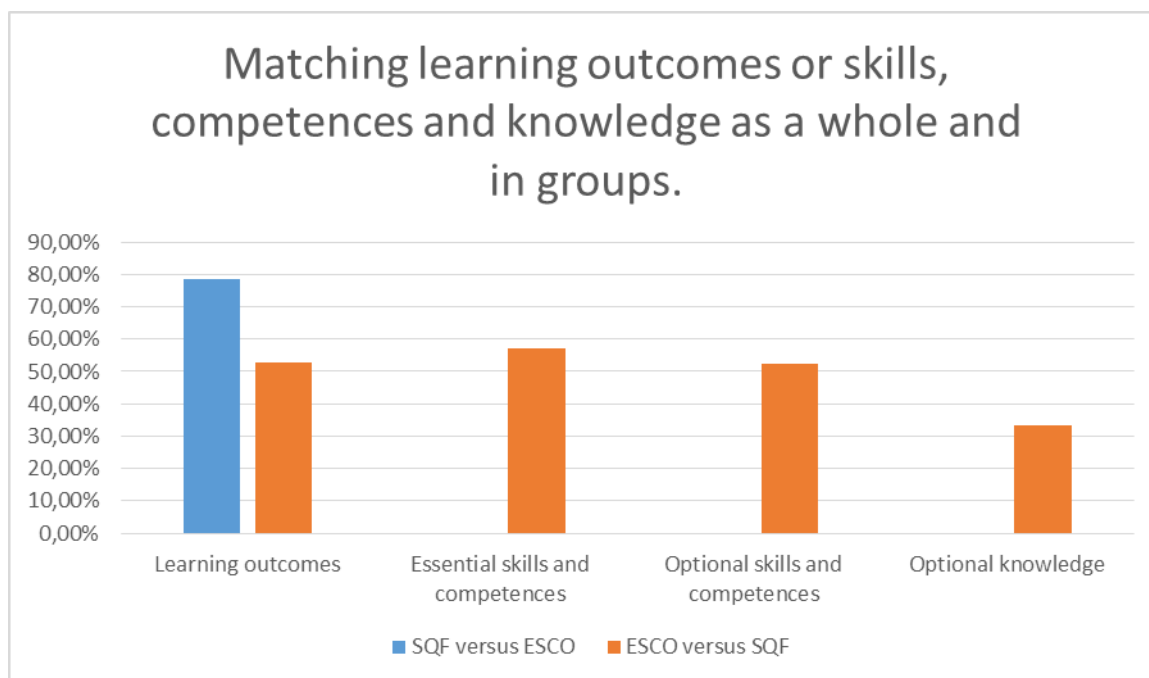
Matching learning outcomes or skills, competences and knowledge as a whole and in groups.

90,00%
80,00%
70,00%
60,00%
50,00%
40,00%
30,00%
20,00%
10,00%
0,00%

Learning outcomes
Essential skills and competences
Optional skills and competences
Optional knowledge

SQF versus ESCO
ESCO versus SQF